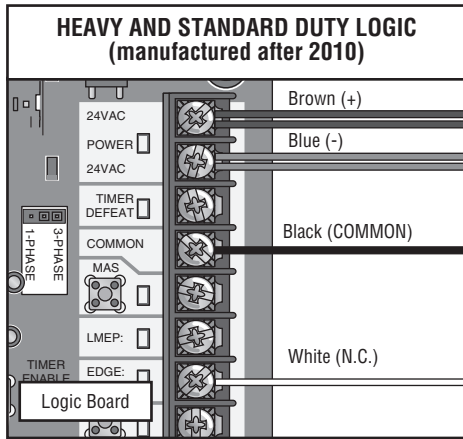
HEAVY AND STANDARD DUTY LOGIC
(manufactured after 2010)

24VAC
POWER
24VAC
TIMER DEFEAT
COMMON
MAS
LMEP:
TIMER ENABLE
EDGE:
1-PHASE
3-PHASE

Brown (+)
Blue (-)
Black (COMMON)
White (N.C.)

Logic Board